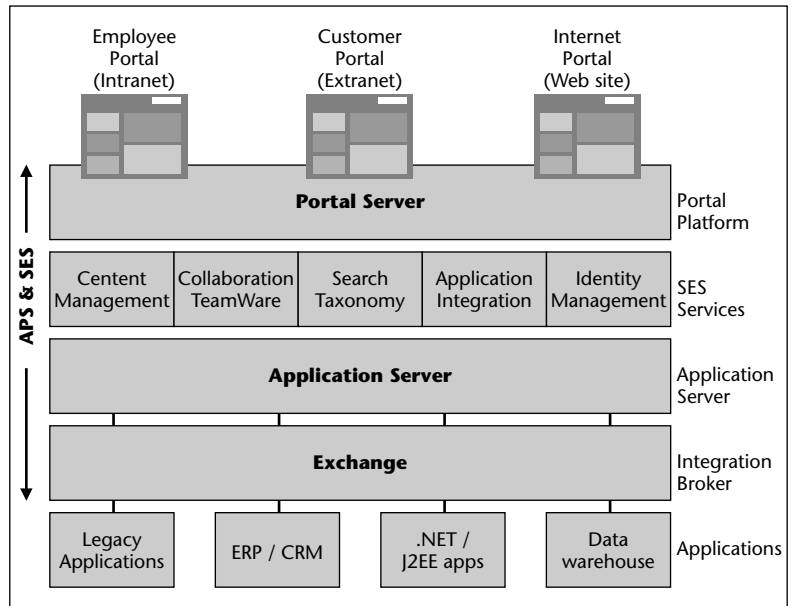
Employee Portal (Intranet)

Customer Portal (Extranet)

Internet Portal (Web site)

Portal Server

Portal Platform

APS & SES

Centent Management

Collaboration TeamWare

Search Taxonomy

Application Integration

Identity Management

SES Services

Application Server

Application Server

Exchange

Integration Broker

Legacy Applications

ERP / CRM

.NET / J2EE apps

Data warehouse

Applications